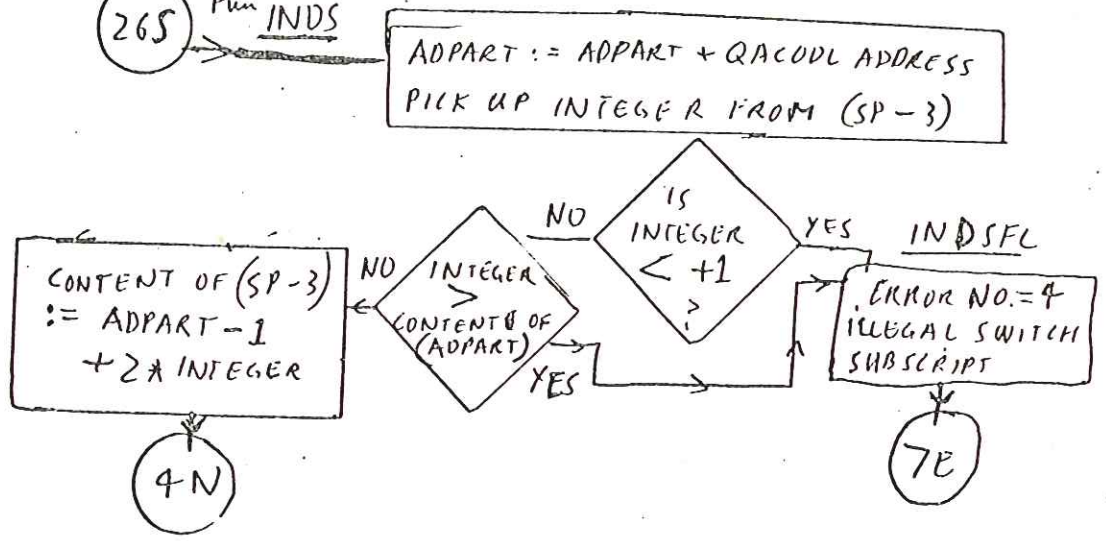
(26S) Pun INDS

ADPART := ADPART + QACODL ADDRESS
PICK UP INTEGER FROM (SP − 3)

IS INTEGER < +1 ?

NO

YES

INDSFL

INTEGER > CONTENT OF (ADPART)

NO

YES

CONTENT OF (SP-3) := ADPART − 1 + 2 * INTEGER

ERROR NO.=4
ILLEGAL SWITCH SUBSCRIPT

(4N)

(7E)